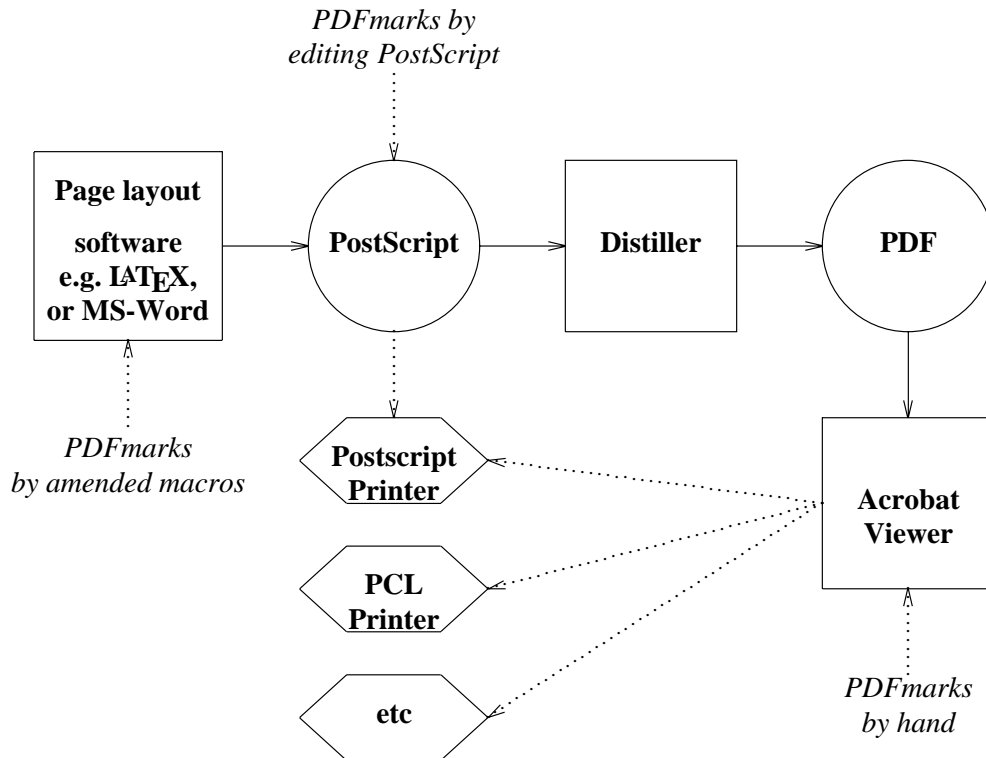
PDFmarks by editing PostScript

Page layout software e.g. LATEX, or MS-Word

PostScript

Distiller

PDF

PDFmarks by amended macros

Postscript Printer

PCL Printer

etc

Acrobat Viewer

PDFmarks by hand